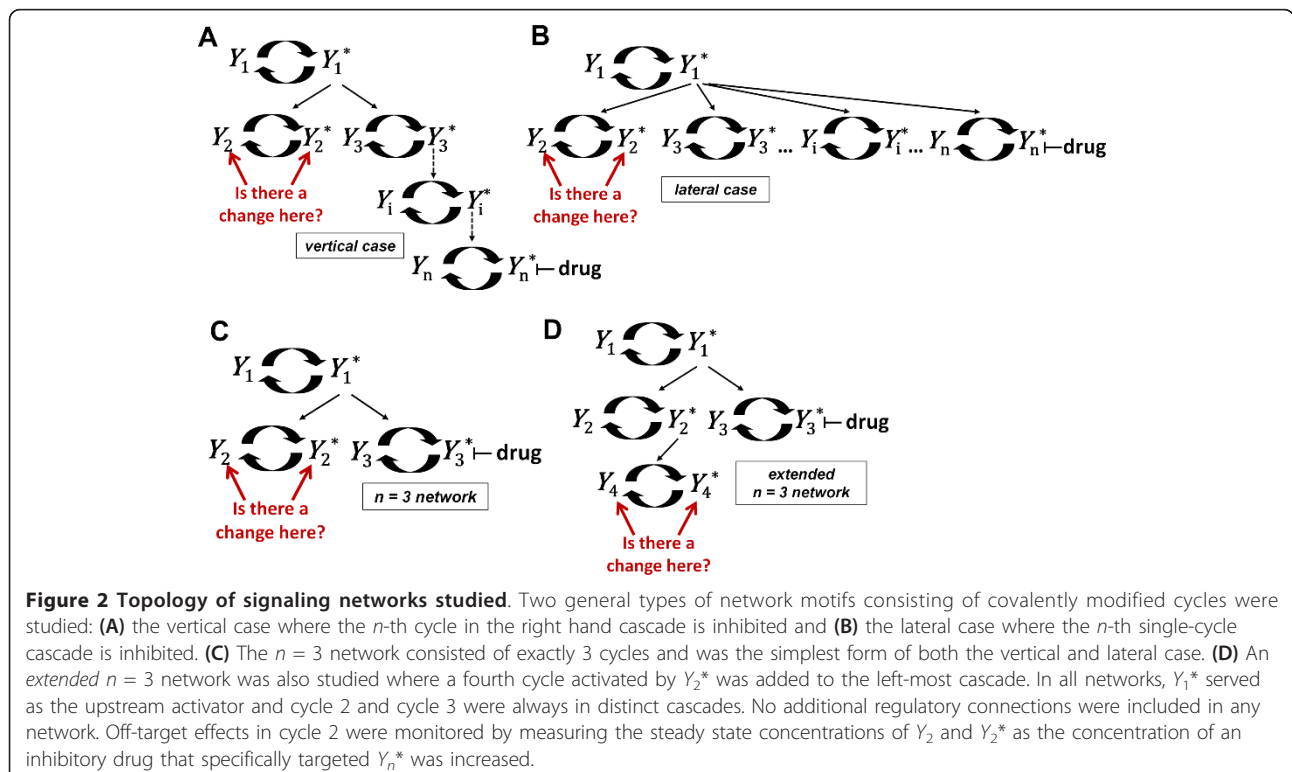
A

$Y_1$ $Y_1^*$

$Y_2$ $Y_2^*$ $Y_3$ $Y_3^*$

Is there a change here?

$Y_i$ $Y_i^*$

vertical case

$Y_n$ $Y_n^*$ ⊢ drug

B

$Y_1$ $Y_1^*$

$Y_2$ $Y_2^*$ $Y_3$ $Y_3^*$ ... $Y_i$ $Y_i^*$ ... $Y_n$ $Y_n^*$ ⊢ drug

Is there a change here?

lateral case

C

$Y_1$ $Y_1^*$

$Y_2$ $Y_2^*$ $Y_3$ $Y_3^*$ ⊢ drug

Is there a change here?

n = 3 network

D

$Y_1$ $Y_1^*$

$Y_2$ $Y_2^*$ $Y_3$ $Y_3^*$ ⊢ drug

$Y_4$ $Y_4^*$

extended n = 3 network

Is there a change here?

**Figure 2 Topology of signaling networks studied**. Two general types of network motifs consisting of covalently modified cycles were studied: **(A)** the vertical case where the *n*-th cycle in the right hand cascade is inhibited and **(B)** the lateral case where the *n*-th single-cycle cascade is inhibited. **(C)** The *n* = 3 network consisted of exactly 3 cycles and was the simplest form of both the vertical and lateral case. **(D)** An *extended n* = 3 network was also studied where a fourth cycle activated by $Y_2$* was added to the left-most cascade. In all networks, $Y_1$* served as the upstream activator and cycle 2 and cycle 3 were always in distinct cascades. No additional regulatory connections were included in any network. Off-target effects in cycle 2 were monitored by measuring the steady state concentrations of $Y_2$ and $Y_2$* as the concentration of an inhibitory drug that specifically targeted $Y_n$* was increased.